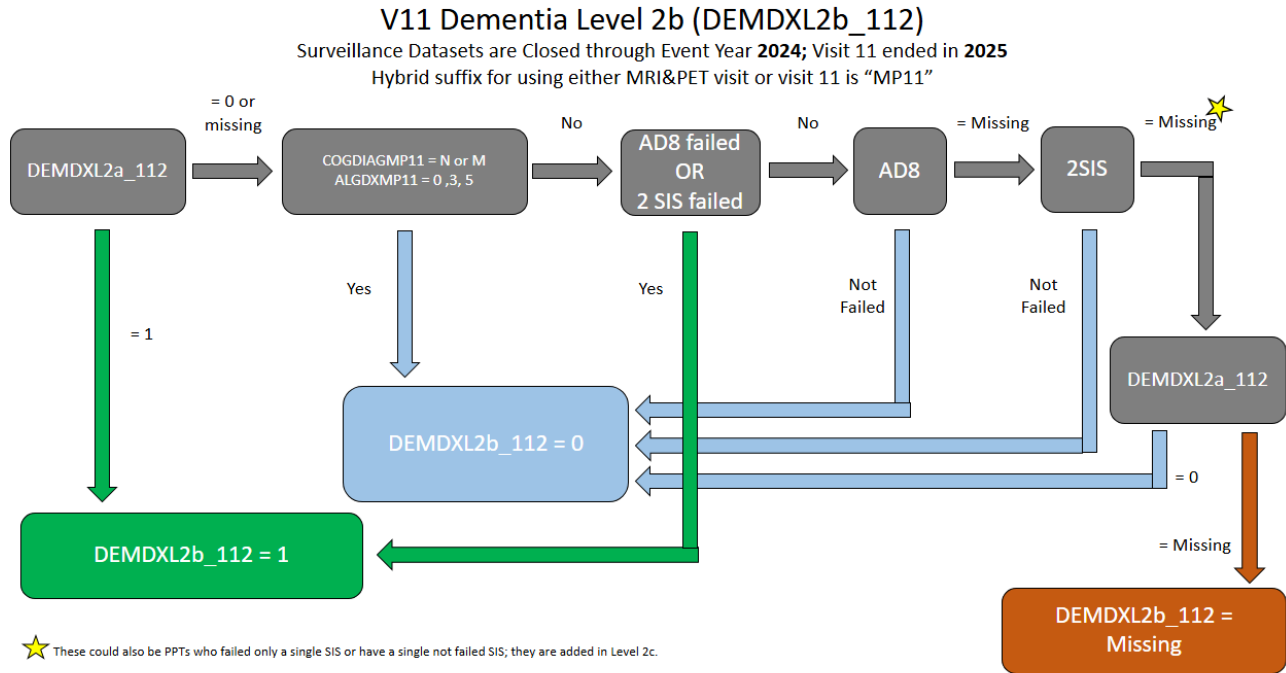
V11 Dementia Level 2b (DEMDXL2b_112)

Surveillance Datasets are Closed through Event Year **2024;** Visit 11 ended in **2025**

Hybrid suffix for using either MRI&PET visit or visit 11 is "MP11"

DEMDXL2a_112

= 0 or missing

COGDIAGMP11 = N or M
ALGDXMP11 = 0 ,3, 5

No

AD8 failed OR 2 SIS failed

No

AD8

= Missing

2SIS

= Missing

= 1

Yes

Yes

Not Failed

Not Failed

DEMDXL2a_112

DEMDXL2b_112 = 0

= 0

DEMDXL2b_112 = 1

= Missing

DEMDXL2b_112 = Missing

These could also be PPTs who failed only a single SIS or have a single not failed SIS; they are added in Level 2c.